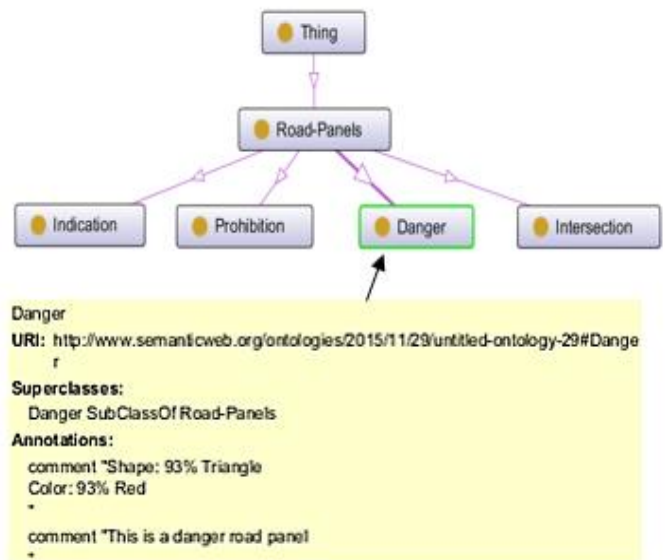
Thing

Road-Panels

Indication

Prohibition

Danger

Intersection

Danger
URI: http://www.semanticweb.org/ontologies/2015/11/29/untitled-ontology-29#Danger
Superclasses:
Danger SubClassOf Road-Panels
Annotations:
comment "Shape: 93% Triangle
Color: 93% Red
"
comment "This is a danger road panel
"